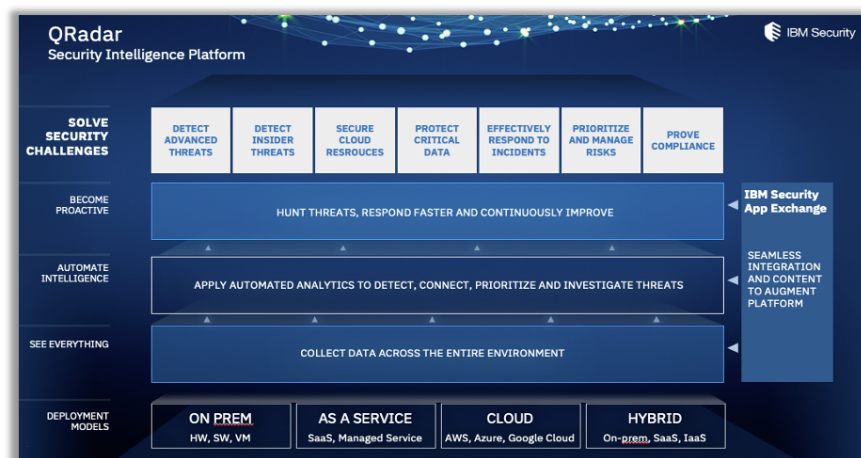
QRadar
Security Intelligence Platform

IBM Security

SOLVE SECURITY CHALLENGES

DETECT ADVANCED THREATS

DETECT INSIDER THREATS

SECURE CLOUD RESROUCES

PROTECT CRITICAL DATA

EFFECTIVELY RESPOND TO INCIDENTS

PRIORITIZE AND MANAGE RISKS

PROVE COMPLIANCE

BECOME PROACTIVE

HUNT THREATS, RESPOND FASTER AND CONTINUOUSLY IMPROVE

IBM Security App Exchange

AUTOMATE INTELLIGENCE

APPLY AUTOMATED ANALYTICS TO DETECT, CONNECT, PRIORITIZE AND INVESTIGATE THREATS

SEAMLESS INTEGRATION AND CONTENT TO AUGMENT PLATFORM

SEE EVERYTHING

COLLECT DATA ACROSS THE ENTIRE ENVIRONMENT

DEPLOYMENT MODELS

ON PREM
HW, SW, VM

AS A SERVICE
SaaS, Managed Service

CLOUD
AWS, Azure, Google Cloud

HYBRID
On-prem, SaaS, IaaS